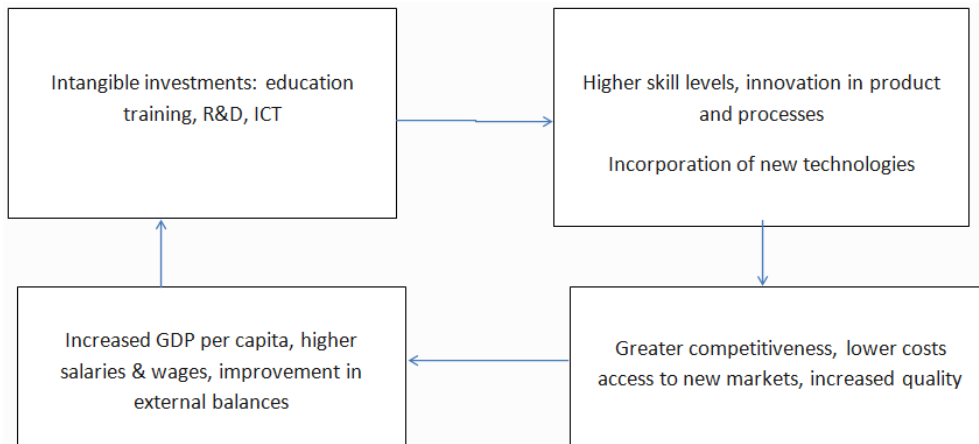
Intangible investments: education training, R&D, ICT

Higher skill levels, innovation in product and processes

Incorporation of new technologies

Greater competitiveness, lower costs access to new markets, increased quality

Increased GDP per capita, higher salaries & wages, improvement in external balances